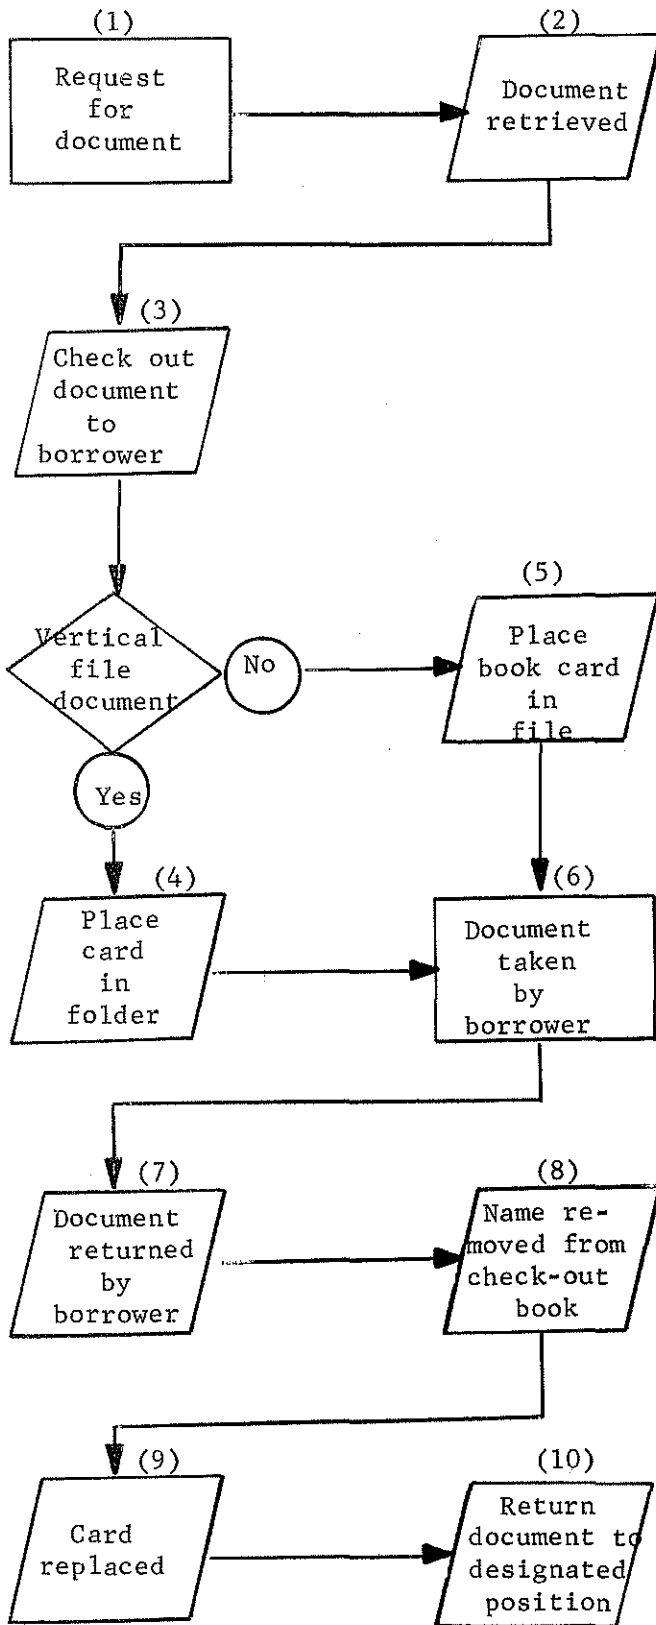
(1)
Request for document

(2)
Document retrieved

(3)
Check out document to borrower

Vertical file document

No

(5)
Place book card in file

Yes

(4)
Place card in folder

(6)
Document taken by borrower

(7)
Document returned by borrower

(8)
Name removed from check-out book

(9)
Card replaced

(10)
Return document to designated position